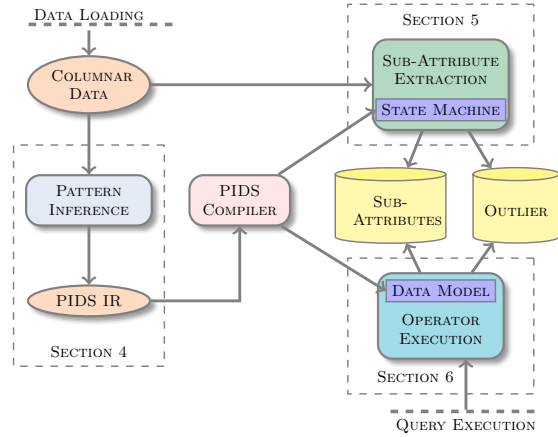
Data Loading

Columnar Data

Section 5

Sub-Attribute Extraction

State Machine

Pattern Inference

PIDS Compiler

Sub-Attributes

Outlier

PIDS IR

Data Model

Operator Execution

Section 4

Section 6

Query Execution